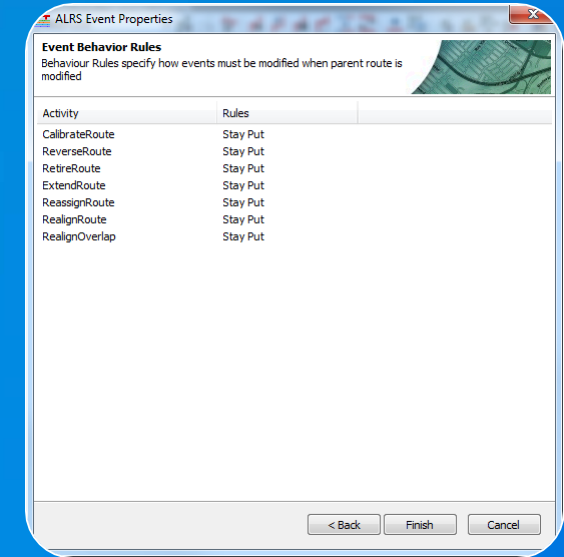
ALRS Event Properties

Event Behavior Rules
Behaviour Rules specify how events must be modified when parent route is modified

| Activity | Rules |
|---|---|
| CalibrateRoute | Stay Put |
| ReverseRoute | Stay Put |
| RetireRoute | Stay Put |
| ExtendRoute | Stay Put |
| ReassignRoute | Stay Put |
| RealignRoute | Stay Put |
| RealignOverlap | Stay Put |

< Back    Finish    Cancel